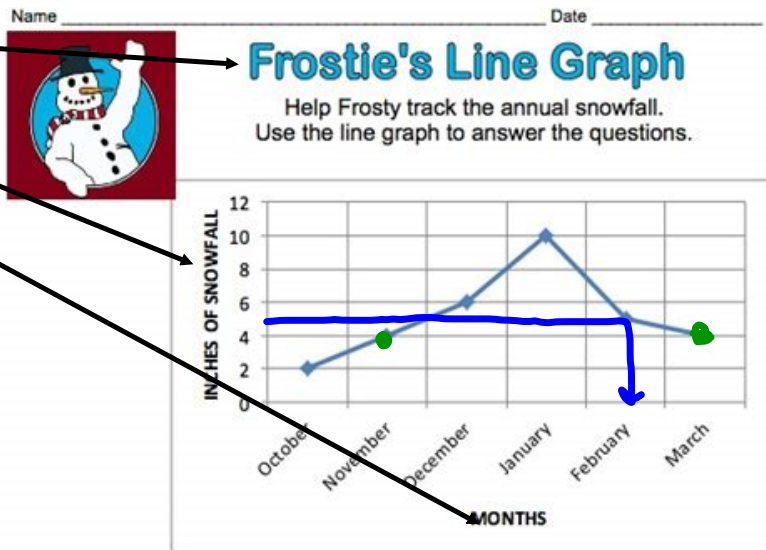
Name ______________________________ Date ______________

Frostie's Line Graph

Help Frosty track the annual snowfall.
Use the line graph to answer the questions.

INCHES OF SNOWFALL

12
10
8
6
4
2
0

October
November
December
January
February
March

MONTHS